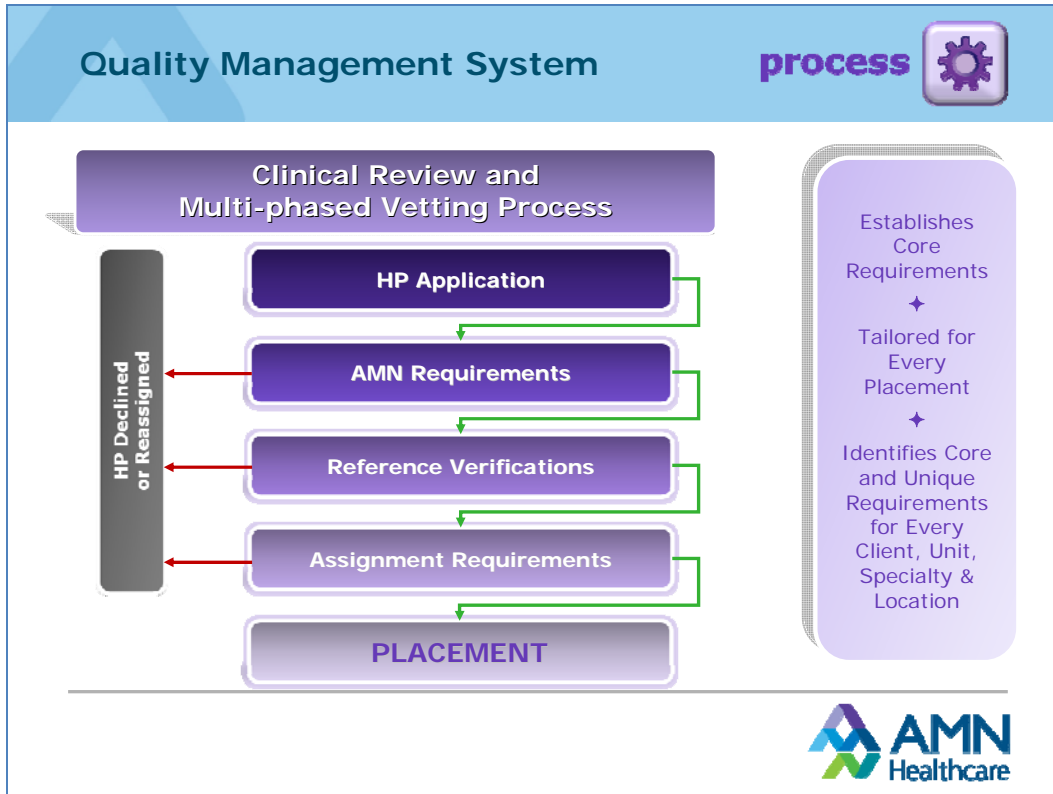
Quality Management System

process

Clinical Review and Multi-phased Vetting Process

HP Application

AMN Requirements

Reference Verifications

Assignment Requirements

PLACEMENT

HP Declined or Reassigned

Establishes Core Requirements

Tailored for Every Placement

Identifies Core and Unique Requirements for Every Client, Unit, Specialty & Location

AMN Healthcare